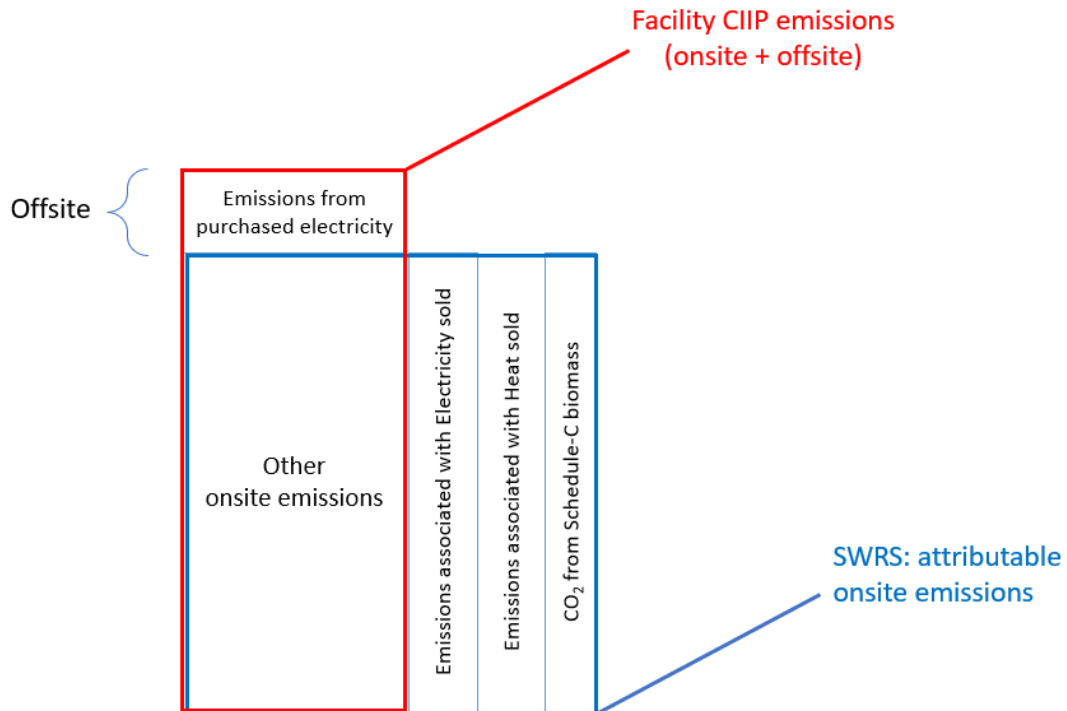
Facility CIIP emissions (onsite + offsite)

Offsite

Emissions from purchased electricity

Other onsite emissions

Emissions associated with Electricity sold

Emissions associated with Heat sold

$CO_2$ from Schedule-C biomass

SWRS: attributable onsite emissions